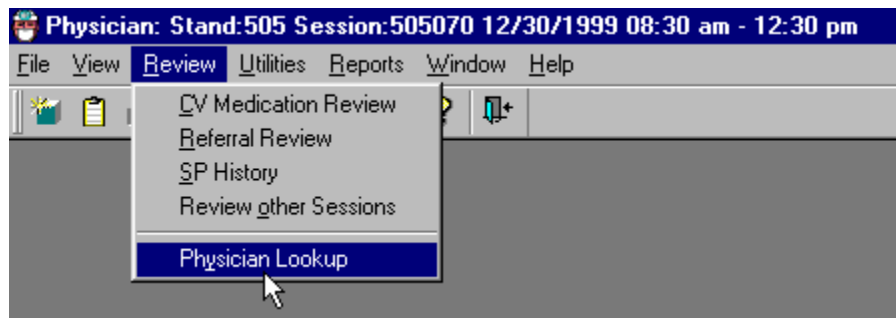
Physician: Stand:505 Session:505070 12/30/1999 08:30 am - 12:30 pm

File View Review Utilities Reports Window Help

CV Medication Review
Referral Review
SP History
Review other Sessions
Physician Lookup